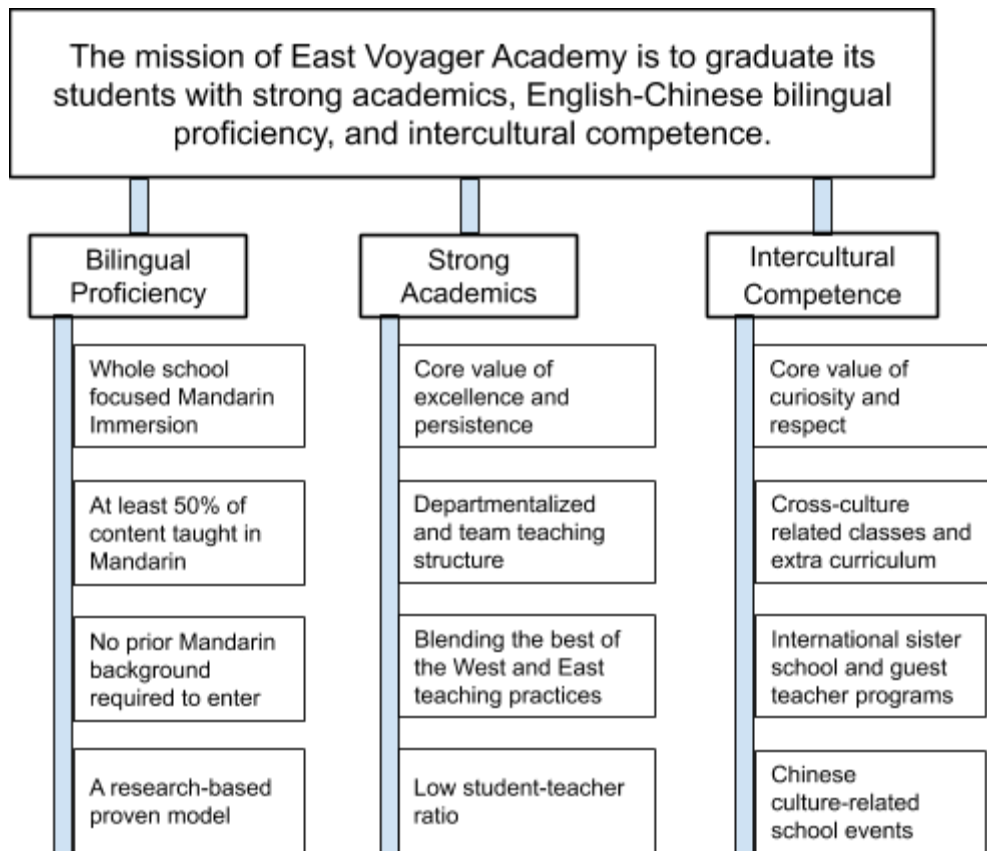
The mission of East Voyager Academy is to graduate its students with strong academics, English-Chinese bilingual proficiency, and intercultural competence.

Bilingual Proficiency

Whole school focused Mandarin Immersion

At least 50% of content taught in Mandarin

No prior Mandarin background required to enter

A research-based proven model

Strong Academics

Core value of excellence and persistence

Departmentalized and team teaching structure

Blending the best of the West and East teaching practices

Low student-teacher ratio

Intercultural Competence

Core value of curiosity and respect

Cross-culture related classes and extra curriculum

International sister school and guest teacher programs

Chinese culture-related school events